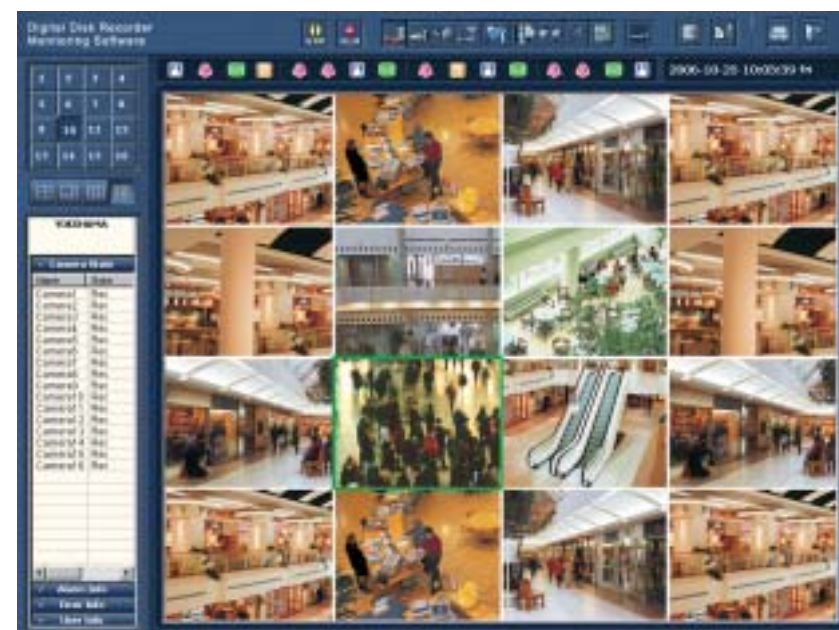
Digital Disk Recorder
Monitoring Software

2006-10-25 10:05:39 PM

| 1 | 2 | 3 | 4 |
|---|---|---|---|
| 5 | 6 | 7 | 8 |
| 9 | 10 | 11 | 12 |
| 13 | 14 | 15 | 16 |

YOKOHAMA

Camera State

| Name | State |
|---|---|
| Camera1 | Rec |
| Camera2 | Rec |
| Camera3 | Rec |
| Camera4 | Rec |
| Camera5 | Rec |
| Camera6 | Rec |
| Camera7 | Rec |
| Camera8 | Rec |
| Camera9 | Rec |
| Camera10 | Rec |
| Camera11 | Rec |
| Camera12 | Rec |
| Camera13 | Rec |
| Camera14 | Rec |
| Camera15 | Rec |
| Camera16 | Rec |

Alarm Info
Error Info
User Info